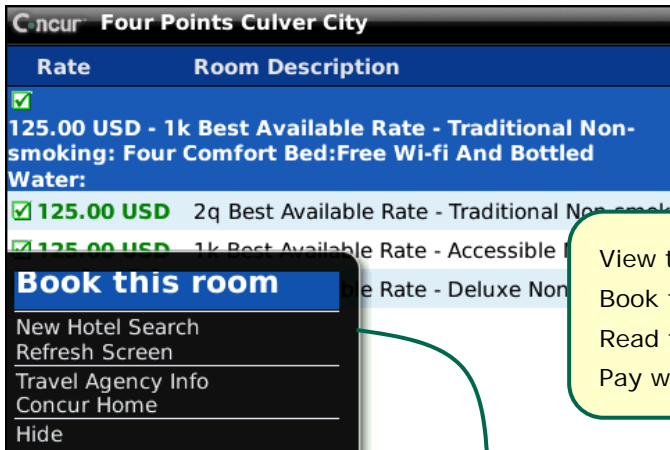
Concur Four Points Culver City

Rate Room Description

☑ 125.00 USD - 1k Best Available Rate - Traditional Non-smoking: Four Comfort Bed:Free Wi-fi And Bottled Water:

☑ 125.00 USD 2q Best Available Rate - Traditional Non-smok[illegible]

☑ 125.00 USD 1k Best Available Rate - Accessible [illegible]

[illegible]ble Rate - Deluxe Non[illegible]

Book this room

New Hotel Search

Refresh Screen

Travel Agency Info

Concur Home

Hide

View t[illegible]

Book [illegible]

Read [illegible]

Pay w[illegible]